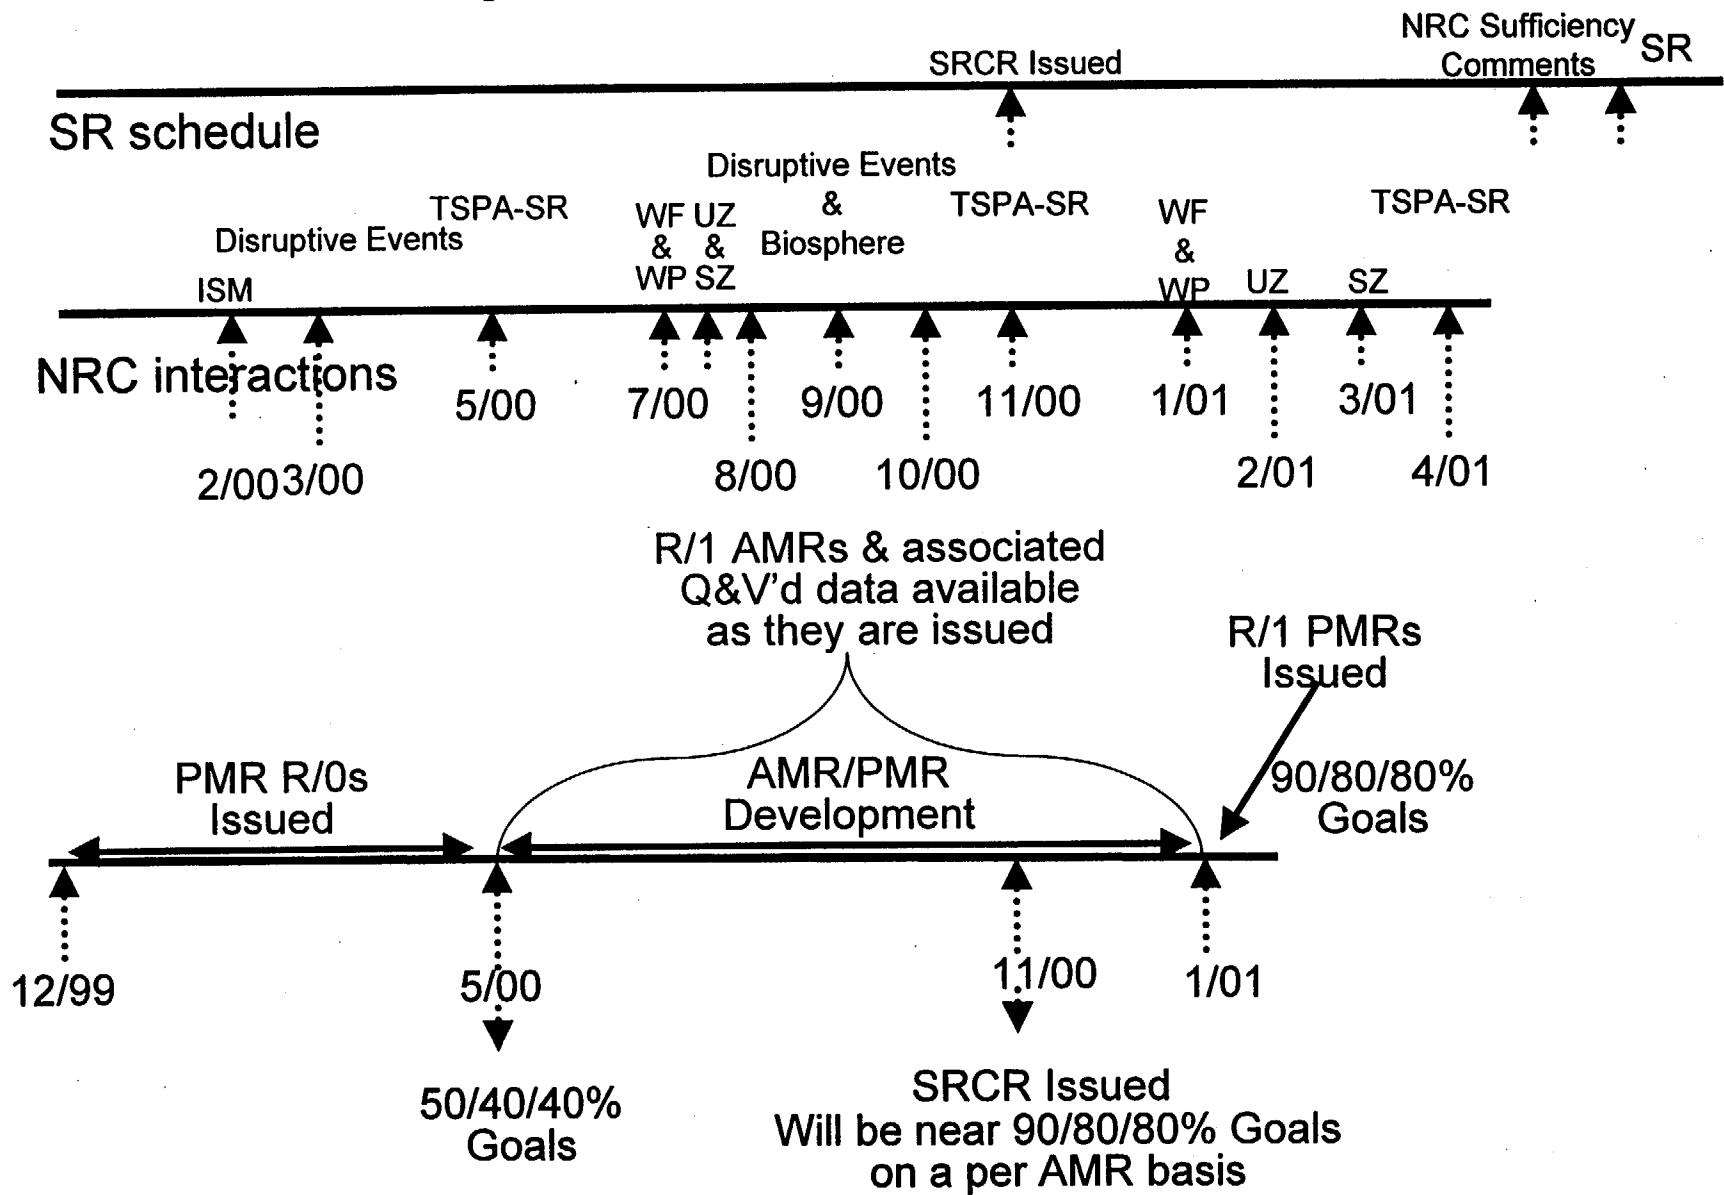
SRCR Issued

NRC Sufficiency Comments

SR

SR schedule

Disruptive Events & Biosphere

TSPA-SR

Disruptive Events

WF & WP

UZ & SZ

TSPA-SR

WF & WP

UZ

SZ

TSPA-SR

ISM

NRC interactions

5/00

7/00

9/00

11/00

1/01

3/01

2/00

3/00

8/00

10/00

2/01

4/01

R/1 AMRs & associated Q&V'd data available as they are issued

R/1 PMRs Issued

PMR R/0s Issued

AMR/PMR Development

90/80/80% Goals

12/99

5/00

11/00

1/01

50/40/40% Goals

SRCR Issued
Will be near 90/80/80% Goals on a per AMR basis